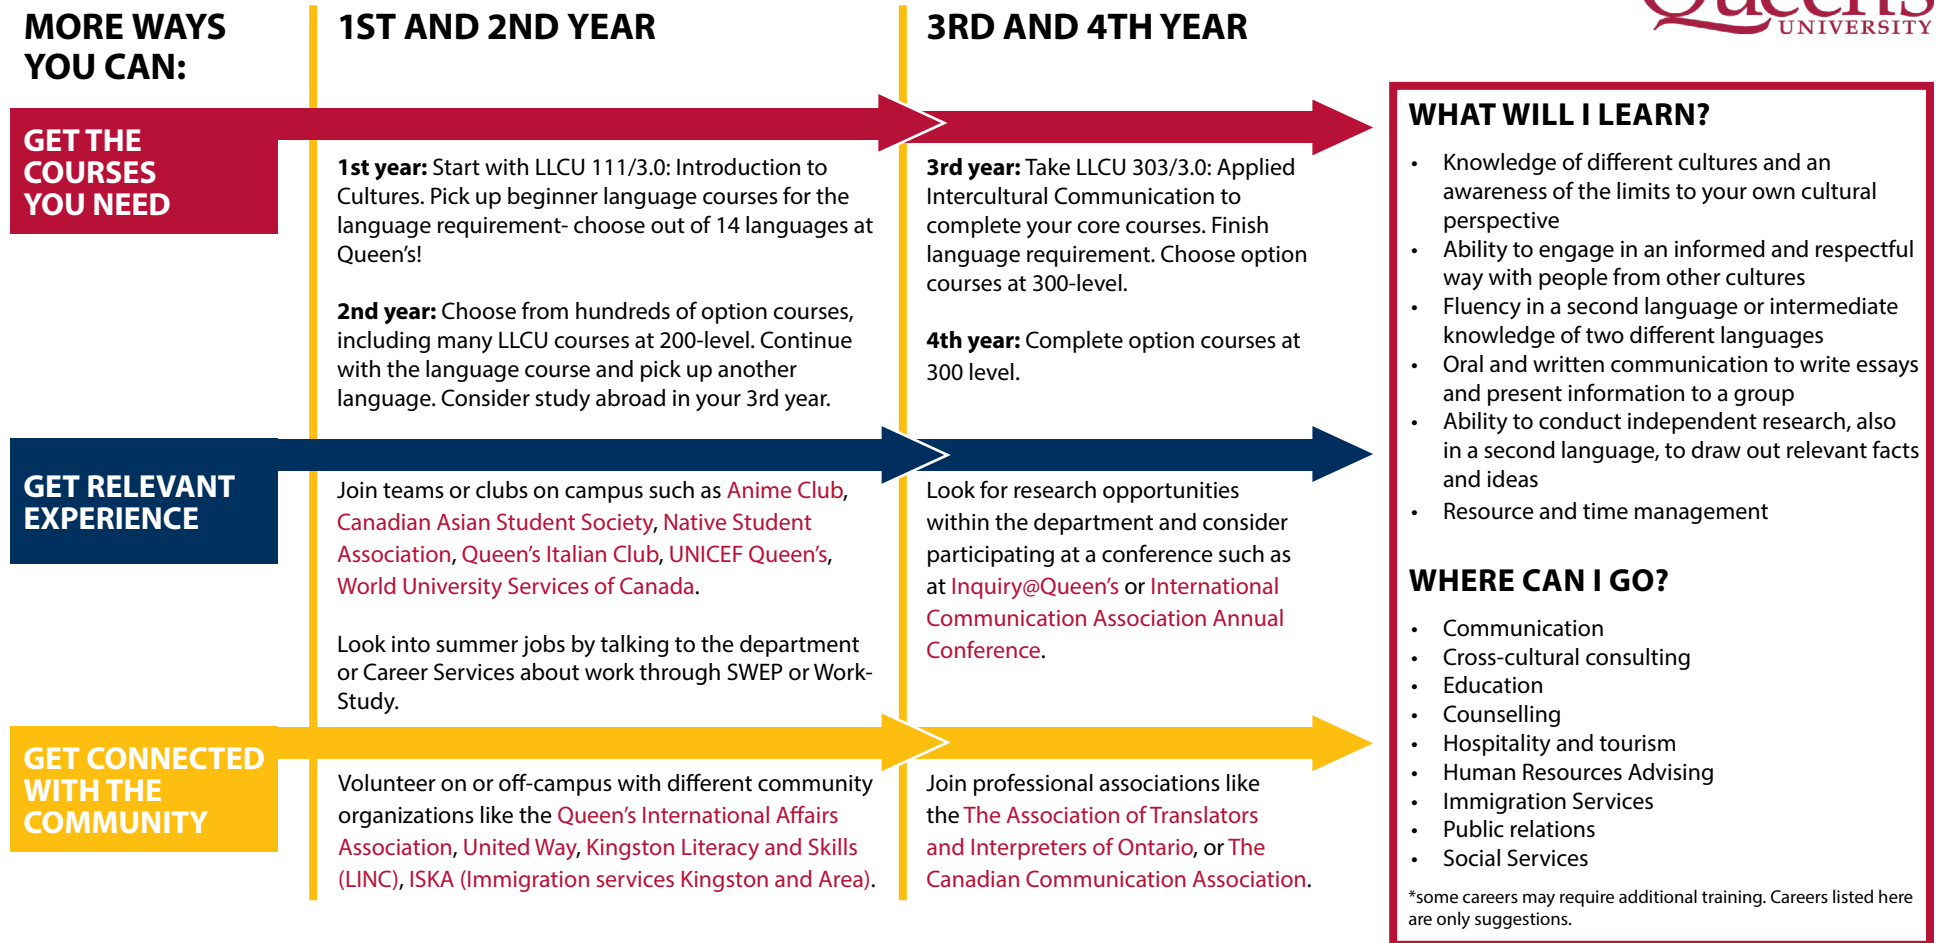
MORE WAYS YOU CAN:

1ST AND 2ND YEAR

3RD AND 4TH YEAR

Queen's UNIVERSITY

GET THE COURSES YOU NEED

1st year: Start with LLCU 111/3.0: Introduction to Cultures. Pick up beginner language courses for the language requirement- choose out of 14 languages at Queen's!

2nd year: Choose from hundreds of option courses, including many LLCU courses at 200-level. Continue with the language course and pick up another language. Consider study abroad in your 3rd year.

3rd year: Take LLCU 303/3.0: Applied Intercultural Communication to complete your core courses. Finish language requirement. Choose option courses at 300-level.

4th year: Complete option courses at 300 level.

GET RELEVANT EXPERIENCE

Join teams or clubs on campus such as Anime Club, Canadian Asian Student Society, Native Student Association, Queen's Italian Club, UNICEF Queen's, World University Services of Canada.

Look into summer jobs by talking to the department or Career Services about work through SWEP or Work-Study.

Look for research opportunities within the department and consider participating at a conference such as at Inquiry@Queen's or International Communication Association Annual Conference.

GET CONNECTED WITH THE COMMUNITY

Volunteer on or off-campus with different community organizations like the Queen's International Affairs Association, United Way, Kingston Literacy and Skills (LINC), ISKA (Immigration services Kingston and Area).

Join professional associations like the The Association of Translators and Interpreters of Ontario, or The Canadian Communication Association.

WHAT WILL I LEARN?

- Knowledge of different cultures and an awareness of the limits to your own cultural perspective
- Ability to engage in an informed and respectful way with people from other cultures
- Fluency in a second language or intermediate knowledge of two different languages
- Oral and written communication to write essays and present information to a group
- Ability to conduct independent research, also in a second language, to draw out relevant facts and ideas
- Resource and time management

WHERE CAN I GO?

- Communication
- Cross-cultural consulting
- Education
- Counselling
- Hospitality and tourism
- Human Resources Advising
- Immigration Services
- Public relations
- Social Services

*some careers may require additional training. Careers listed here are only suggestions.